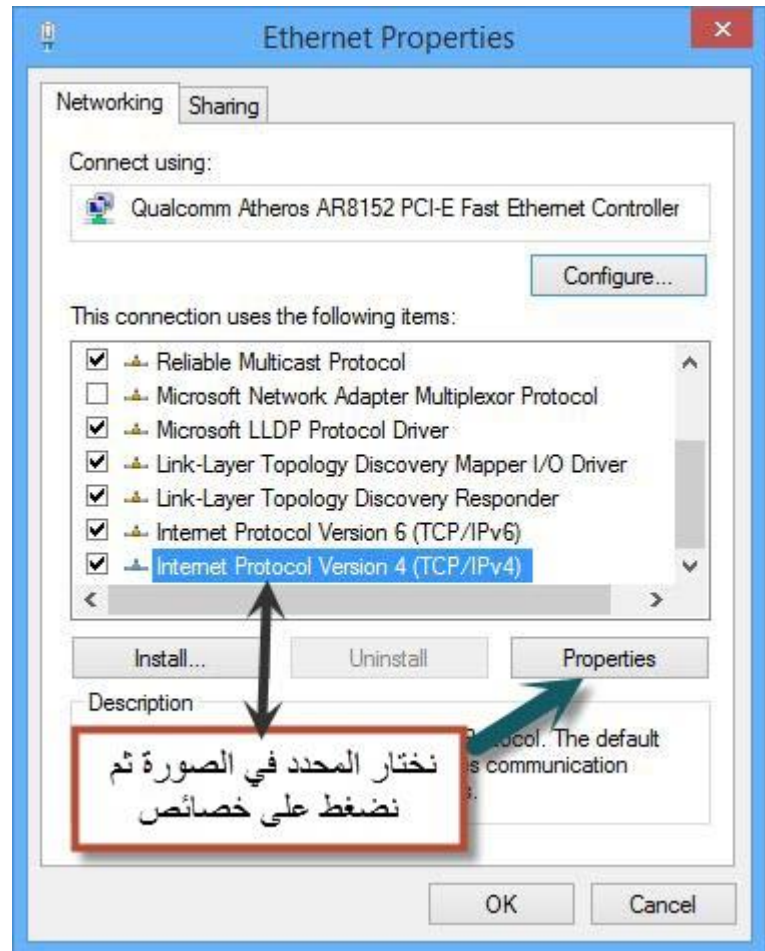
Ethernet Properties

Networking Sharing

Connect using:

Qualcomm Atheros AR8152 PCI-E Fast Ethernet Controller

Configure...

This connection uses the following items:

Reliable Multicast Protocol
Microsoft Network Adapter Multiplexor Protocol
Microsoft LLDP Protocol Driver
Link-Layer Topology Discovery Mapper I/O Driver
Link-Layer Topology Discovery Responder
Internet Protocol Version 6 (TCP/IPv6)
Internet Protocol Version 4 (TCP/IPv4)

Install... Uninstall Properties

Description

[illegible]ocol. The default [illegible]s communication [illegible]s.

نختار المحدد في الصورة ثم نضغط على خصائص

OK Cancel